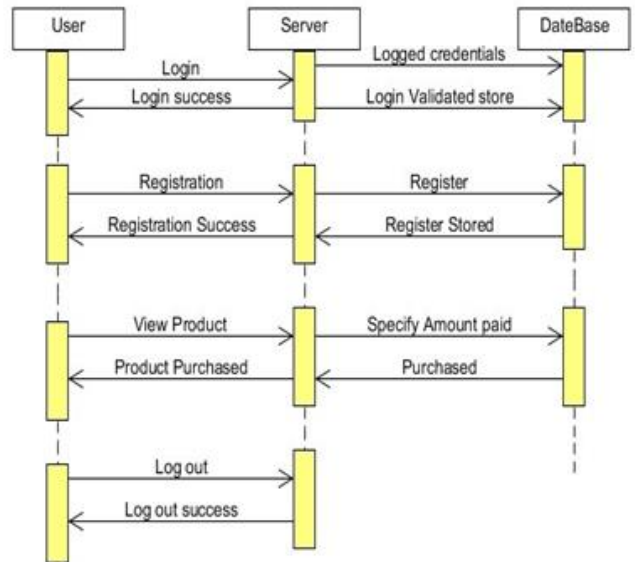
User
Server
DateBase
Login
Logged credentials
Login success
Login Validated store
Registration
Register
Registration Success
Register Stored
View Product
Specify Amount paid
Product Purchased
Purchased
Log out
Log out success